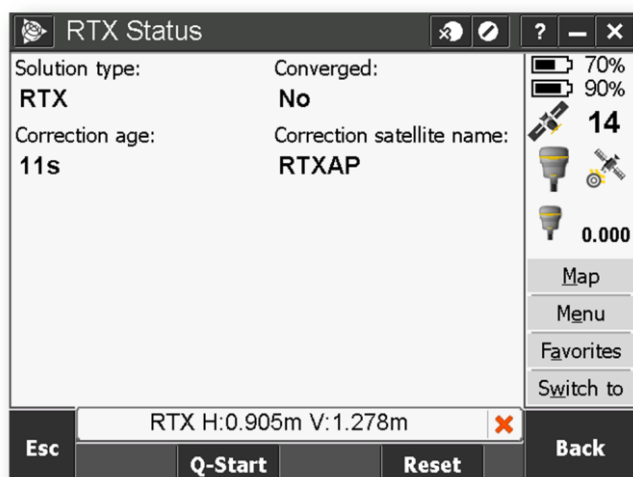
RTX Status

? — ×

Solution type:
RTX

Converged:
No

Correction age:
11s

Correction satellite name:
RTXAP

70%
90%
14
0.000

Map
Menu
Favorites
Switch to

RTX H:0.905m V:1.278m

Esc
Q-Start
Reset
Back